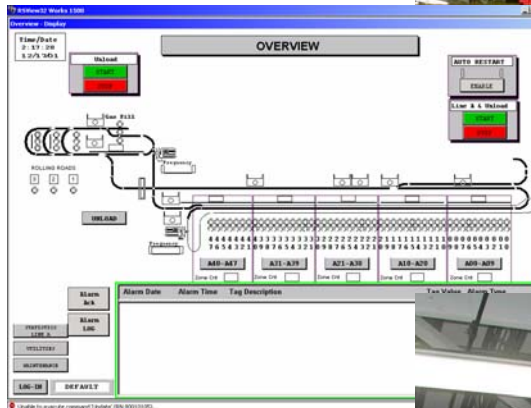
RSView32 Works 1500
Overview - Display

Time/Date
2:17:28
12/1/301

OVERVIEW

Unload
START
STOP

AUTO RESTART
ENABLE

Line A & Unload
START
STOP

Gas Fill

ROLLING ROADS
1 2 3

Frequency

UNLOAD

Frequency

4 4 4 4 4 4 4 4 3 3 3 3 3 3 3 3 3 3 2 2 2 2 2 2 2 2 2 2 1 1 1 1 1 1 1 1 1 1 0 0 0 0 0 0 0 0 0 0
7 6 5 4 3 2 1 0 9 8 7 6 5 4 3 2 1 0 9 8 7 6 5 4 3 2 1 0 9 8 7 6 5 4 3 2 1 0 9 8 7 6 5 4 3 2 1 0

A40 - A47
A31 - A39
A21 - A30
A10 - A20
A00 - A09

Zone Ord
Zone Ord
Zone Ord
Zone Ord
Zone Ord

Alarm Ack
Alarm LOG

STATISTICS LINE A
UTILITIES
MAINTENANCE

LOG-IN
DEFAULT

Alarm Date
Alarm Time
Tag Description
Tag Value
Alarm Type

Unable to execute command "Undate" (RN 8001050F)